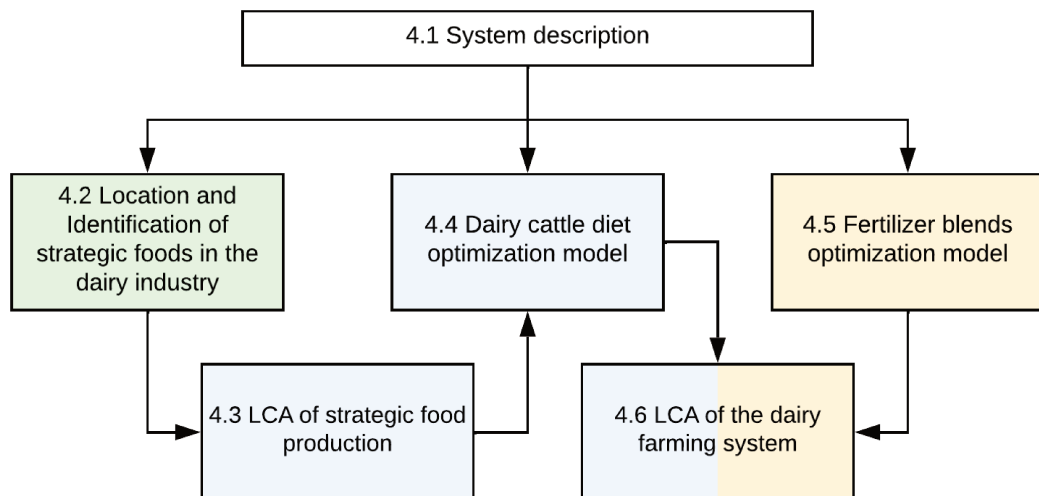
4.1 System description

4.2 Location and Identification of strategic foods in the dairy industry

4.4 Dairy cattle diet optimization model

4.5 Fertilizer blends optimization model

4.3 LCA of strategic food production

4.6 LCA of the dairy farming system